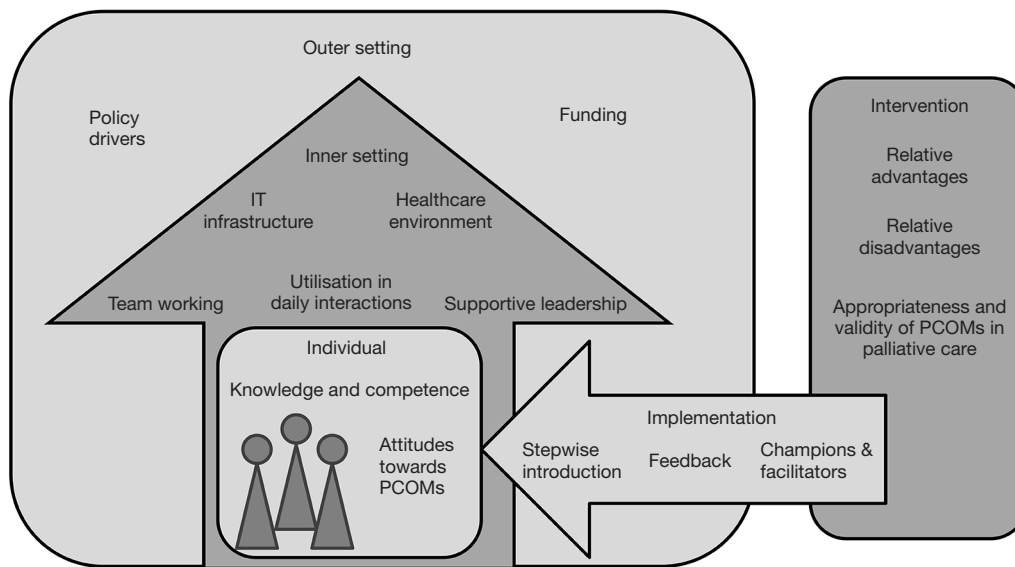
Outer setting

Policy drivers

Funding

Inner setting

IT infrastructure

Healthcare environment

Team working

Utilisation in daily interactions

Supportive leadership

Individual

Knowledge and competence

Attitudes towards PCOMs

Intervention

Relative advantages

Relative disadvantages

Appropriateness and validity of PCOMs in palliative care

Implementation

Stepwise introduction

Feedback

Champions & facilitators